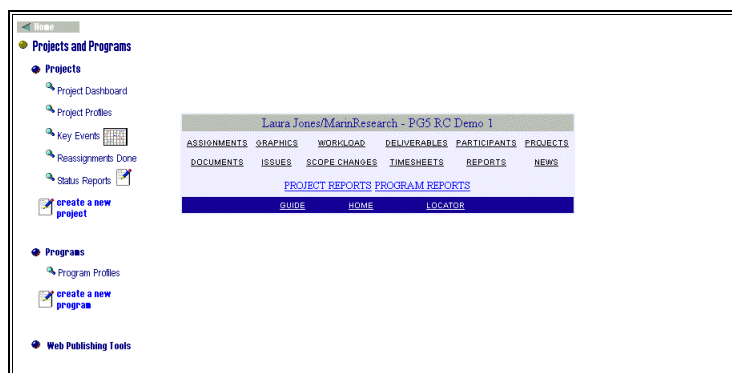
Home

Projects and Programs

Projects

Project Dashboard

Project Profiles

Key Events

Reassignments Done

Status Reports

create a new project

Programs

Program Profiles

create a new program

Web Publishing Tools

Laura Jones/MarinResearch - PG5 RC Demo 1

ASSIGNMENTS GRAPHICS WORKLOAD DELIVERABLES PARTICIPANTS PROJECTS

DOCUMENTS ISSUES SCOPE CHANGES TIMESHEETS REPORTS NEWS

PROJECT REPORTS PROGRAM REPORTS

GUIDE HOME LOCATOR